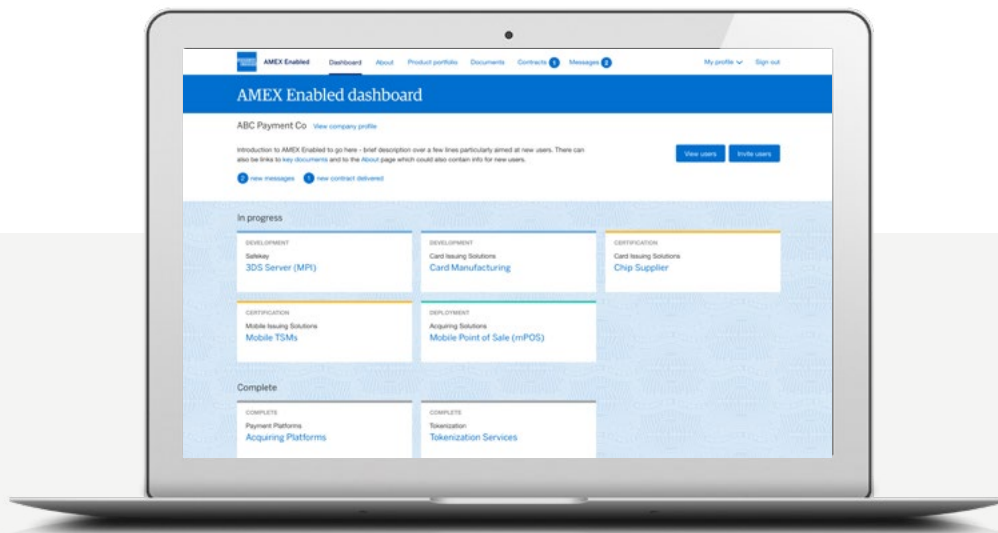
AMEX Enabled Dashboard About Product portfolio Documents Contracts 1 Messages 2 My profile Sign out

AMEX Enabled dashboard

ABC Payment Co View company profile

Introduction to AMEX Enabled to go here - brief description over a few lines particularly aimed at new users. There can also be links to key documents and to the About page which could also contain info for new users.

View users Invite users

2 new messages 1 new contract delivered

In progress

DEVELOPMENT
Safekey
3DS Server (MPI)

DEVELOPMENT
Card Issuing Solutions
Card Manufacturing

CERTIFICATION
Card Issuing Solutions
Chip Supplier

CERTIFICATION
Mobile Issuing Solutions
Mobile TSMs

DEPLOYMENT
Acquiring Solutions
Mobile Point of Sale (mPOS)

Complete

COMPLETE
Payment Platforms
Acquiring Platforms

COMPLETE
Tokenization
Tokenization Services